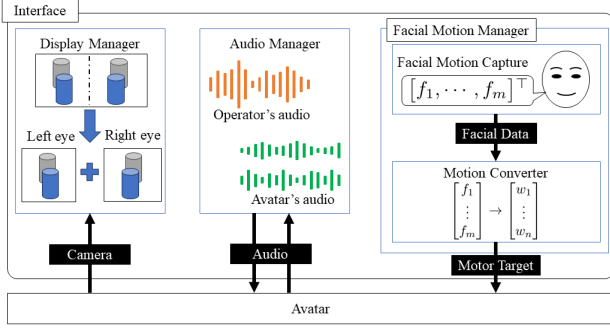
Interface

Display Manager

Left eye

Right eye

Audio Manager

Operator's audio

Avatar's audio

Facial Motion Manager

Facial Motion Capture

$[f_1, \cdots, f_m]^\top$

Facial Data

Motion Converter

$\begin{bmatrix} f_1 \\ \vdots \\ f_m \end{bmatrix} \rightarrow \begin{bmatrix} w_1 \\ \vdots \\ w_n \end{bmatrix}$

Camera

Audio

Motor Target

Avatar